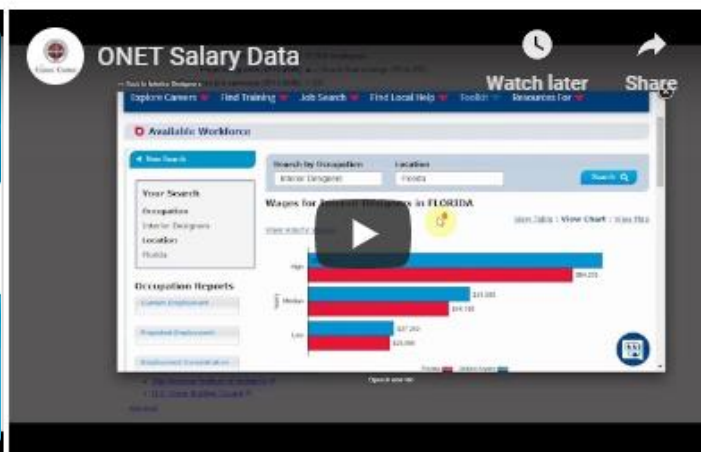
ONET Salary Data

Watch later

Share

Explore Careers Find Training Job Search Find Local Help Toolkit Resources For

Available Workforce

New Search

Search by Occupation

Interior Designers

Location

Florida

Search

Your Search

Occupation

Interior Designers

Location

Florida

Wages for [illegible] in FLORIDA

View Table | View Chart | View Map

Occupation Reports

High

Median

Low

$84,255

$43,000

$27,200

Florida

United States

Open in new tab